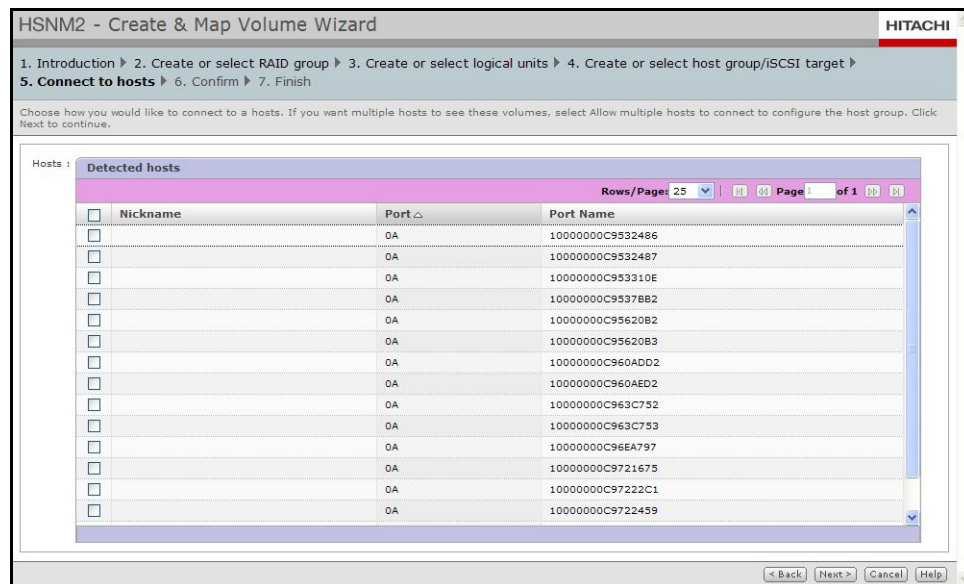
HSNM2 - Create & Map Volume Wizard

HITACHI

1. Introduction ▶ 2. Create or select RAID group ▶ 3. Create or select logical units ▶ 4. Create or select host group/iSCSI target ▶ 5. Connect to hosts ▶ 6. Confirm ▶ 7. Finish

Choose how you would like to connect to a hosts. If you want multiple hosts to see these volumes, select Allow multiple hosts to connect to configure the host group. Click Next to continue.

Hosts :

Detected hosts

Rows/Page: 25 Page 1 of 1

| | Nickname | Port △ | Port Name |
|---|---|---|---|
| | | 0A | 10000000C9532486 |
| | | 0A | 10000000C9532487 |
| | | 0A | 10000000C953310E |
| | | 0A | 10000000C9537BB2 |
| | | 0A | 10000000C95620B2 |
| | | 0A | 10000000C95620B3 |
| | | 0A | 10000000C960ADD2 |
| | | 0A | 10000000C960AED2 |
| | | 0A | 10000000C963C752 |
| | | 0A | 10000000C963C753 |
| | | 0A | 10000000C96EA797 |
| | | 0A | 10000000C9721675 |
| | | 0A | 10000000C97222C1 |
| | | 0A | 10000000C9722459 |

< Back | Next > | Cancel | Help